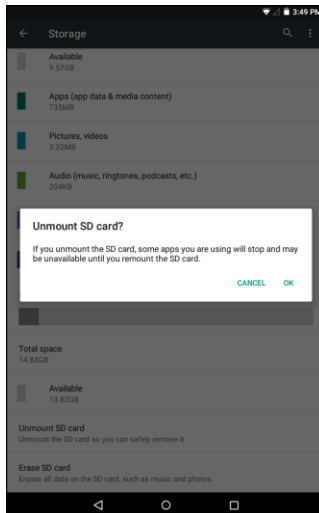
3:49 PM

Storage

Available
9.57GB

Apps (app data & media content)
735MB

Pictures, videos
3.32MB

Audio (music, ringtones, podcasts, etc.)
204KB

Unmount SD card?

If you unmount the SD card, some apps you are using will stop and may be unavailable until you remount the SD card.

CANCEL OK

Total space
14.83GB

Available
13.82GB

Unmount SD card
Unmount the SD card so you can safely remove it

Erase SD card
Erases all data on the SD card, such as music and photos